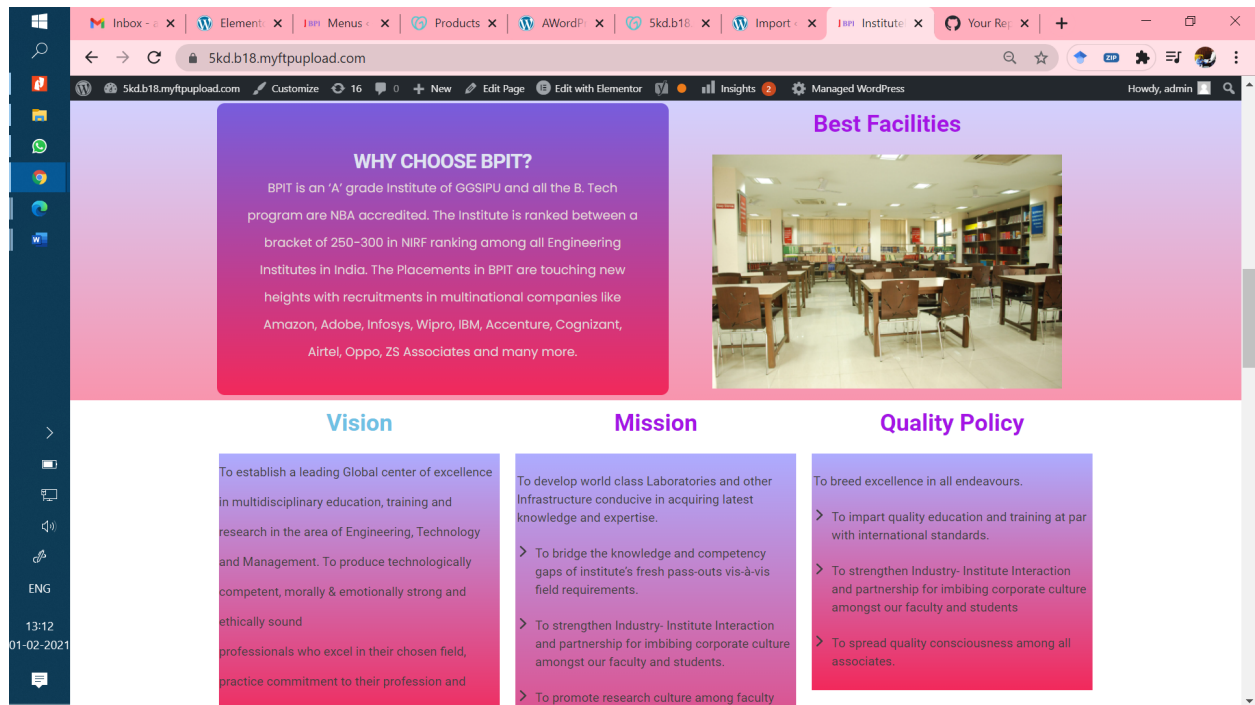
Inbox - | Element | Menus | Products | AWordP | 5kd.b18 | Import | Institute | Your Re

5kd.b18.myftpupload.com

5kd.b18.myftpupload.com Customize 16 0 New Edit Page Edit with Elementor Insights 2 Managed WordPress Howdy, admin

WHY CHOOSE BPIT?

BPIT is an 'A' grade Institute of GGSIPU and all the B. Tech program are NBA accredited. The Institute is ranked between a bracket of 250-300 in NIRF ranking among all Engineering Institutes in India. The Placements in BPIT are touching new heights with recruitments in multinational companies like Amazon, Adobe, Infosys, Wipro, IBM, Accenture, Cognizant, Airtel, Oppo, ZS Associates and many more.

Best Facilities

Vision

To establish a leading Global center of excellence in multidisciplinary education, training and research in the area of Engineering, Technology and Management. To produce technologically competent, morally & emotionally strong and ethically sound professionals who excel in their chosen field, practice commitment to their profession and

Mission

To develop world class Laboratories and other Infrastructure conducive in acquiring latest knowledge and expertise.

To bridge the knowledge and competency gaps of institute's fresh pass-outs vis-à-vis field requirements.

To strengthen Industry- Institute Interaction and partnership for imbibing corporate culture amongst our faculty and students.

To promote research culture among faculty

Quality Policy

To breed excellence in all endeavours.

To impart quality education and training at par with international standards.

To strengthen Industry- Institute Interaction and partnership for imbibing corporate culture amongst our faculty and students

To spread quality consciousness among all associates.

ENG
13:12
01-02-2021